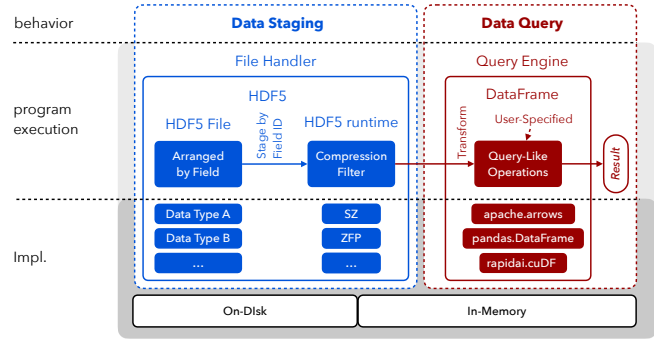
behavior

Data Staging

Data Query

program execution

File Handler

Query Engine

HDF5

DataFrame

HDF5 File

HDF5 runtime

User-Specified

Transform

Stage by Field ID

Arranged by Field

Compression Filter

Query-Like Operations

Result

Impl.

Data Type A

Data Type B

...

SZ

ZFP

...

apache.arrows

pandas.DataFrame

rapidai.cuDF

On-DIsk

In-Memory